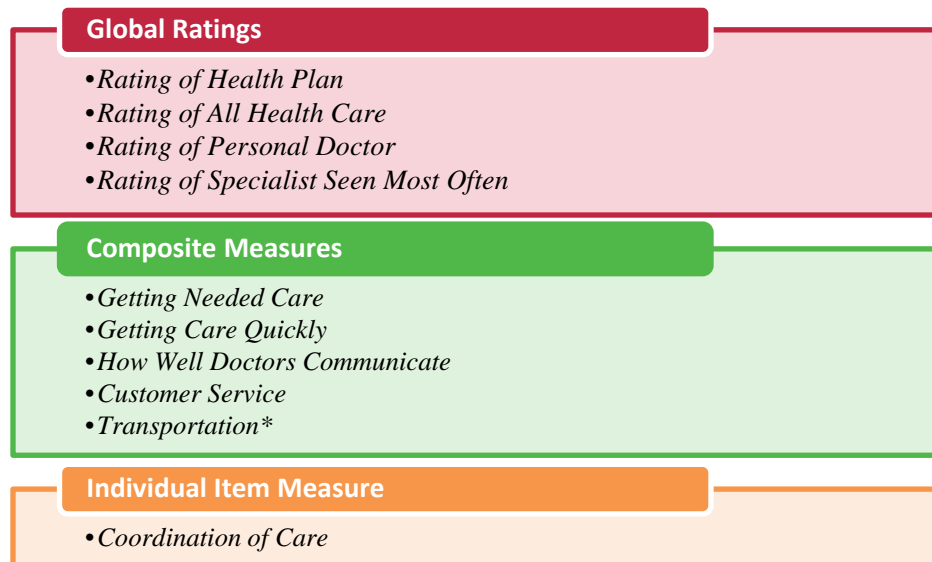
Global Ratings

•Rating of Health Plan
•Rating of All Health Care
•Rating of Personal Doctor
•Rating of Specialist Seen Most Often

Composite Measures

•Getting Needed Care
•Getting Care Quickly
•How Well Doctors Communicate
•Customer Service
•Transportation*

Individual Item Measure

•Coordination of Care